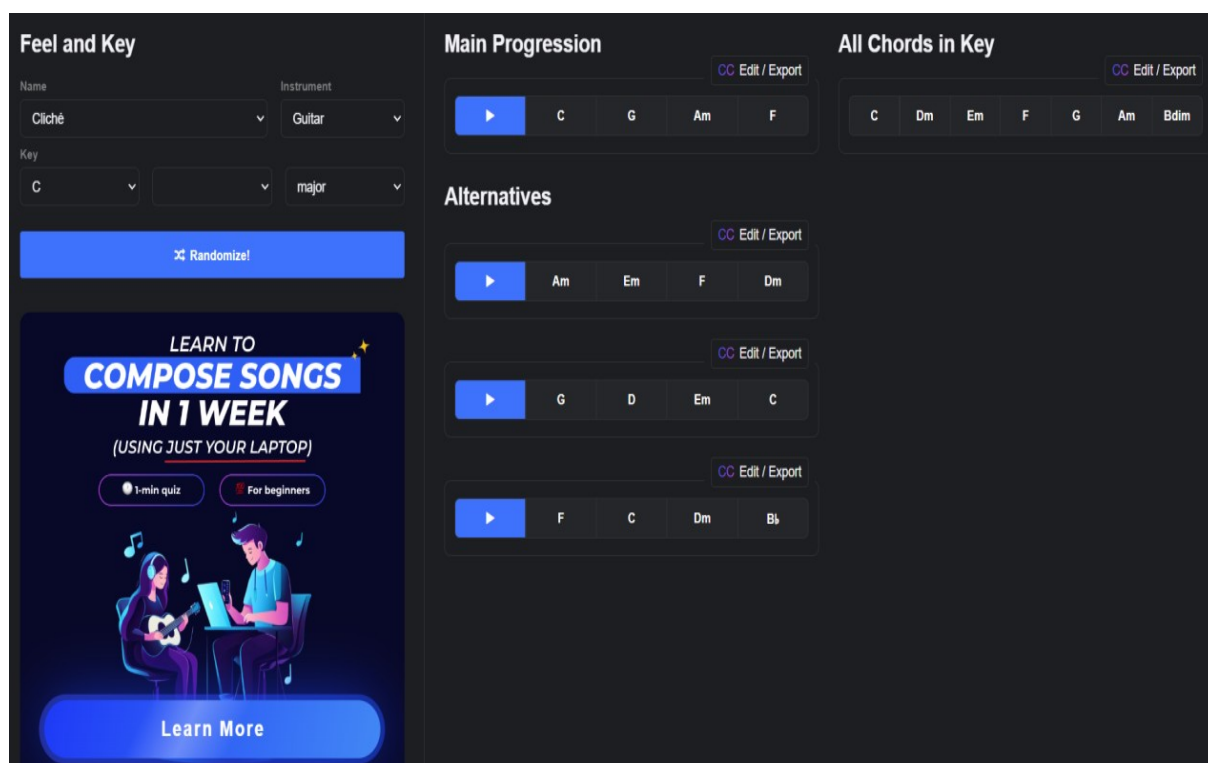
Feel and Key

Name
Cliché

Instrument
Guitar

Key
C

major

Randomize!

LEARN TO
COMPOSE SONGS
IN 1 WEEK
(USING JUST YOUR LAPTOP)

1-min quiz
For beginners

Learn More

Main Progression

CC Edit / Export

| ▶ | C | G | Am | F |
|---|---|---|---|---|

Alternatives

CC Edit / Export

| ▶ | Am | Em | F | Dm |
|---|---|---|---|---|

CC Edit / Export

| ▶ | G | D | Em | C |
|---|---|---|---|---|

CC Edit / Export

| ▶ | F | C | Dm | B♭ |
|---|---|---|---|---|

All Chords in Key

CC Edit / Export

| C | Dm | Em | F | G | Am | Bdim |
|---|---|---|---|---|---|---|